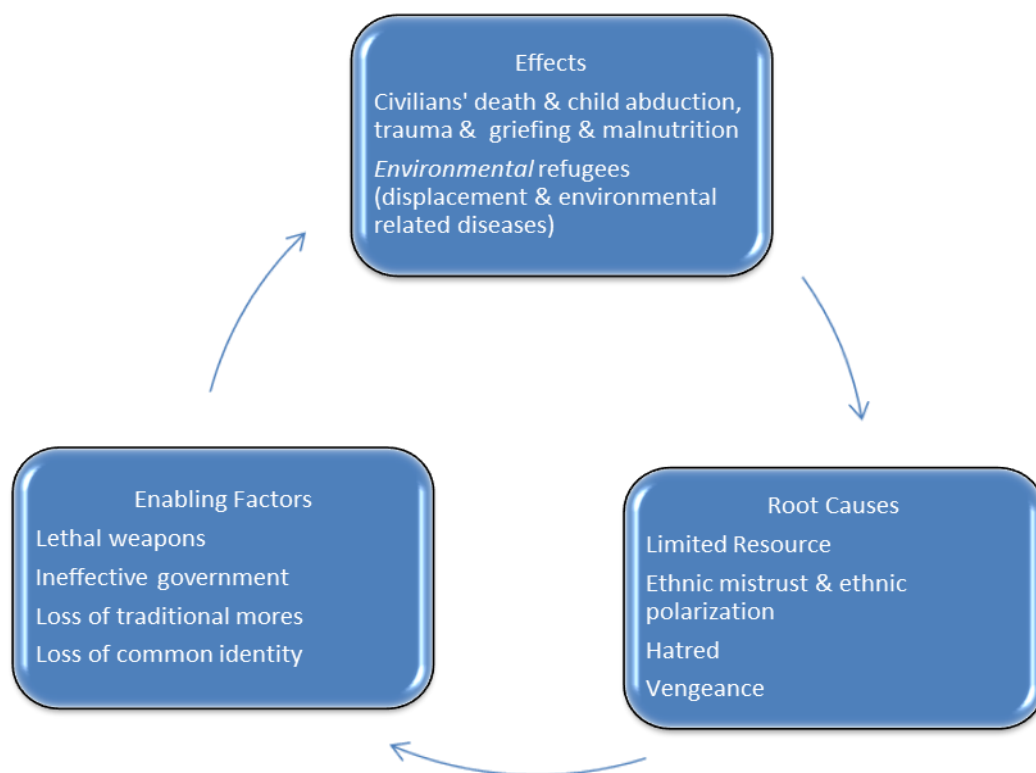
Effects

Civilians' death & child abduction, trauma & griefing & malnutrition

*Environmental* refugees (displacement & environmental related diseases)

Root Causes

Limited Resource

Ethnic mistrust & ethnic polarization

Hatred

Vengeance

Enabling Factors

Lethal weapons

Ineffective government

Loss of traditional mores

Loss of common identity